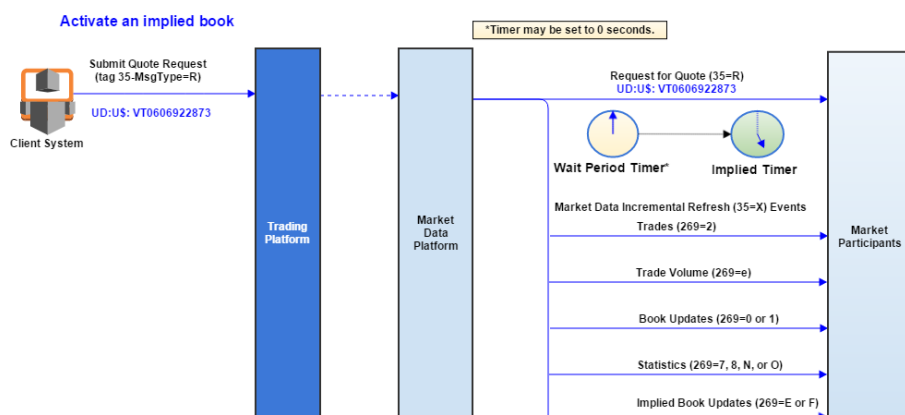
Activate an implied book

*Timer may be set to 0 seconds.

Submit Quote Request (tag 35-MsgType=R)

UD:U$: VT0606922873

Client System

Trading Platform

Market Data Platform

Request for Quote (35=R)
UD:U$: VT0606922873

Wait Period Timer*

Implied Timer

Market Data Incremental Refresh (35=X) Events

Trades (269=2)

Trade Volume (269=e)

Book Updates (269=0 or 1)

Statistics (269=7, 8, N, or O)

Implied Book Updates (269=E or F)

Market Participants